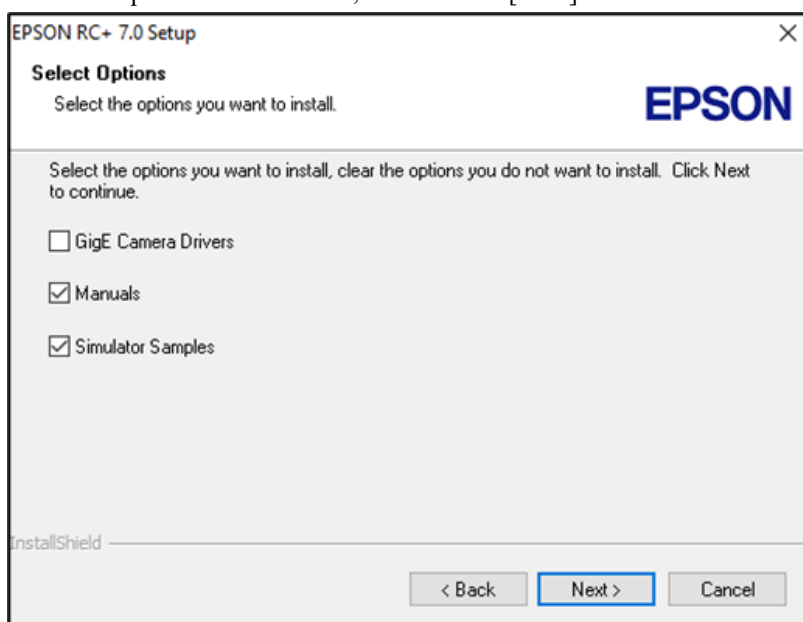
EPSON RC+ 7.0 Setup

×

Select Options

Select the options you want to install.

EPSON

Select the options you want to install, clear the options you do not want to install. Click Next to continue.

☐ GigE Camera Drivers

☑ Manuals

☑ Simulator Samples

InstallShield

< Back

Next >

Cancel